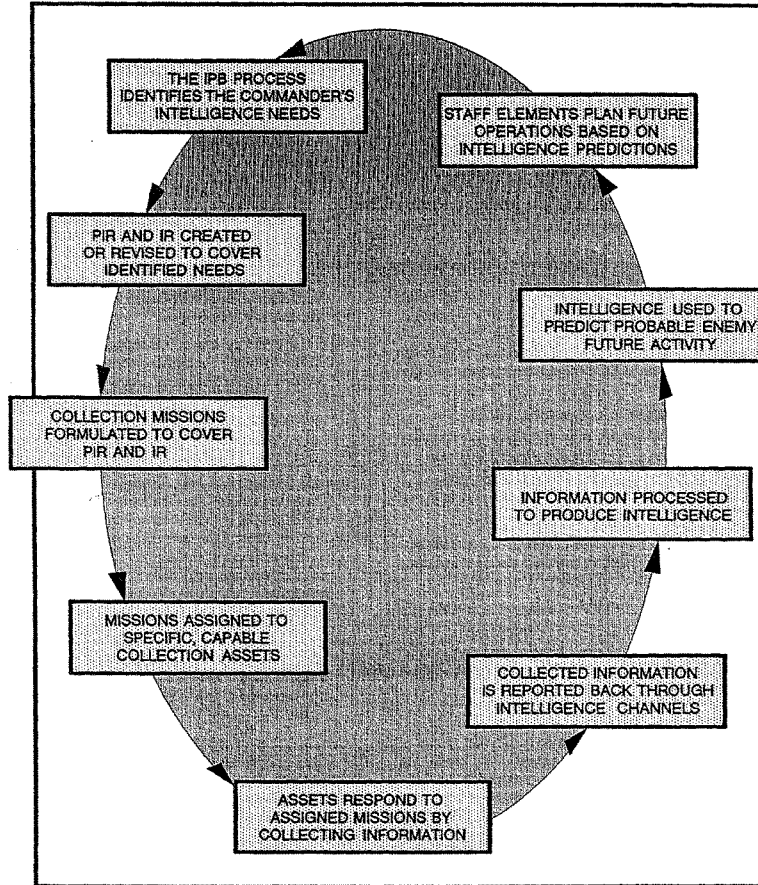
THE IPB PROCESS IDENTIFIES THE COMMANDER'S INTELLIGENCE NEEDS

STAFF ELEMENTS PLAN FUTURE OPERATIONS BASED ON INTELLIGENCE PREDICTIONS

PIR AND IR CREATED OR REVISED TO COVER IDENTIFIED NEEDS

INTELLIGENCE USED TO PREDICT PROBABLE ENEMY FUTURE ACTIVITY

COLLECTION MISSIONS FORMULATED TO COVER PIR AND IR

INFORMATION PROCESSED TO PRODUCE INTELLIGENCE

MISSIONS ASSIGNED TO SPECIFIC, CAPABLE COLLECTION ASSETS

COLLECTED INFORMATION IS REPORTED BACK THROUGH INTELLIGENCE CHANNELS

ASSETS RESPOND TO ASSIGNED MISSIONS BY COLLECTING INFORMATION